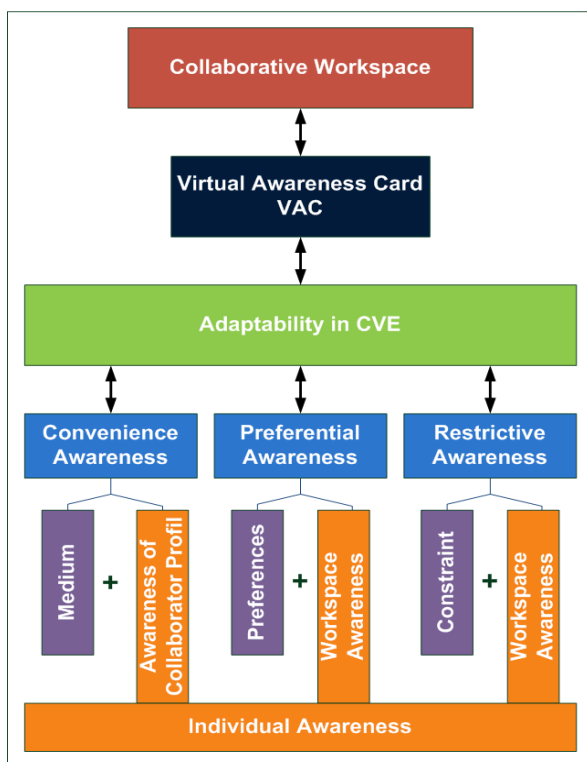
Collaborative Workspace

Virtual Awareness Card VAC

Adaptability in CVE

Convenience Awareness

Preferential Awareness

Restrictive Awareness

Medium

+

Awareness of Collaborator Profil

Preferences

+

Workspace Awareness

Constraint

+

Workspace Awareness

Individual Awareness